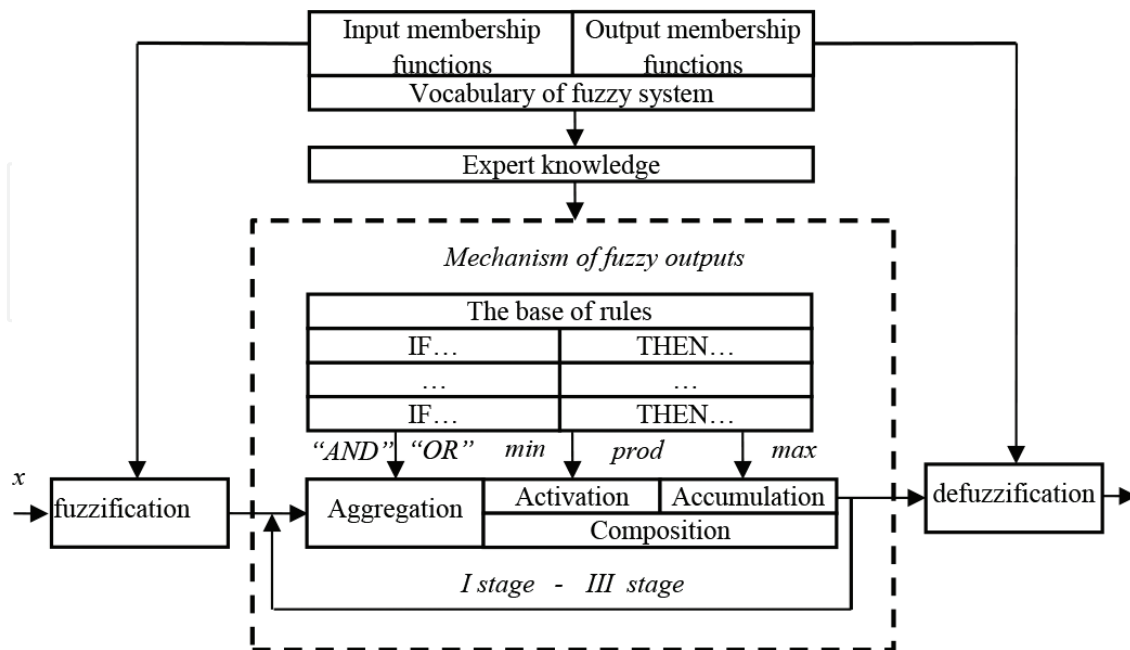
Input membership functions

Output membership functions

Vocabulary of fuzzy system

Expert knowledge

Mechanism of fuzzy outputs

| The base of rules | |
|---|---|
| IF… | THEN… |
| … | … |
| IF… | THEN… |

"AND" "OR" min prod max

$x$

fuzzification

Aggregation

Activation

Accumulation

Composition

defuzzification

I stage - III stage